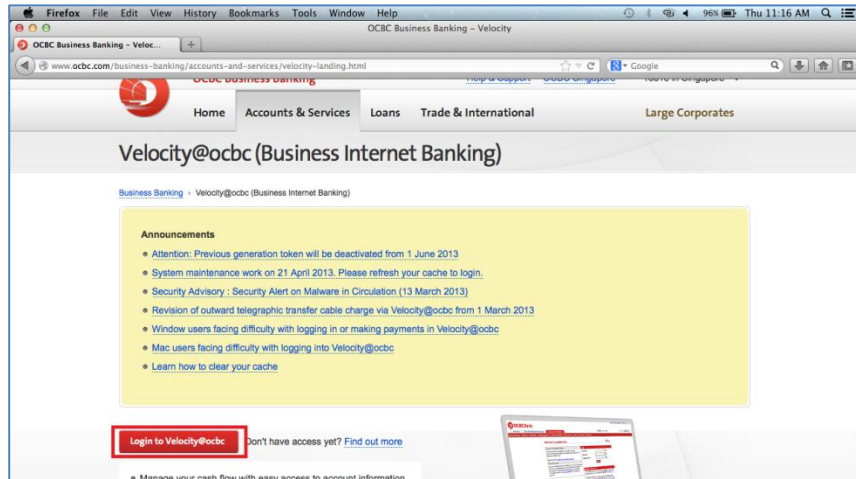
Firefox File Edit View History Bookmarks Tools Window Help

96% Thu 11:16 AM

OCBC Business Banking – Velocity

OCBC Business Banking – Veloc...

www.ocbc.com/business-banking/accounts-and-services/velocity-landing.html

Google

OCBC Business Banking

Help & Support OCBC Singapore You're in Singapore

Home Accounts & Services Loans Trade & International Large Corporates

Velocity@ocbc (Business Internet Banking)

Business Banking › Velocity@ocbc (Business Internet Banking)

Announcements

Attention: Previous generation token will be deactivated from 1 June 2013

System maintenance work on 21 April 2013. Please refresh your cache to login.

Security Advisory : Security Alert on Malware in Circulation (13 March 2013)

Revision of outward telegraphic transfer cable charge via Velocity@ocbc from 1 March 2013

Window users facing difficulty with logging in or making payments in Velocity@ocbc

Mac users facing difficulty with logging into Velocity@ocbc

Learn how to clear your cache

Login to Velocity@ocbc Don't have access yet? Find out more

Manage your cash flow with easy access to account information